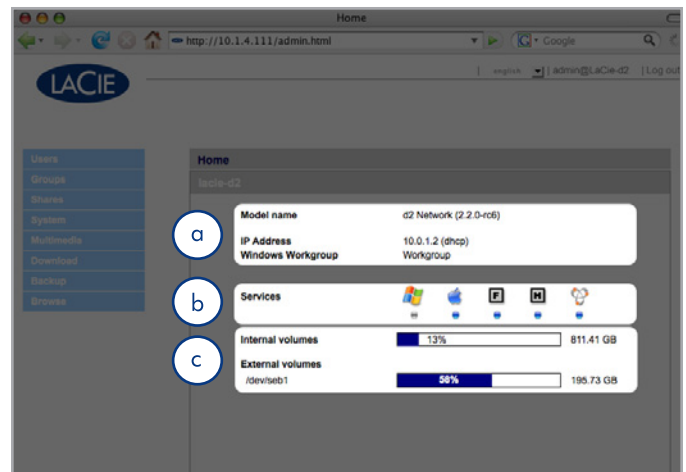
Home

http://10.1.4.111/admin.html

Google

LACIE

english | admin@LaCie-d2 | Log out

Users
Groups
Shares
System
Multimedia
Download
Backup
Browse

Home

lacie-d3

a

Model name d2 Network (2.2.0-rc6)

IP Address 10.0.1.2 (dhcp)
Windows Workgroup Workgroup

b

Services

F H

c

Internal volumes 13% 811.41 GB

External volumes
/dev/seb1 58% 195.73 GB